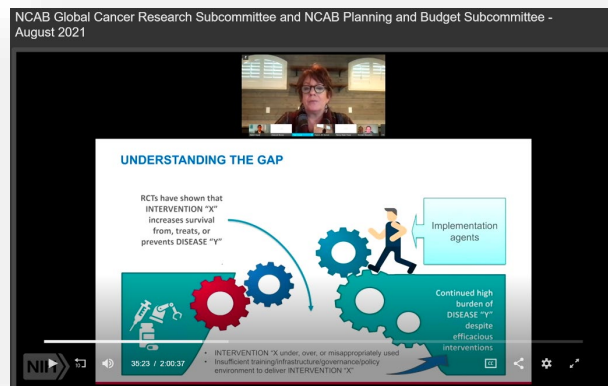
NCAB Global Cancer Research Subcommittee and NCAB Planning and Budget Subcommittee - August 2021

UNDERSTANDING THE GAP

RCTs have shown that INTERVENTION "X" increases survival from, treats, or prevents DISEASE "Y"

Implementation agents

Continued high burden of DISEASE "Y" despite efficacious interventions

• INTERVENTION "X under, over, or misappropriately used
• Insufficient training/infrastructure/governance/policy environment to deliver INTERVENTION "X"

35:23 / 2:00:37

CC